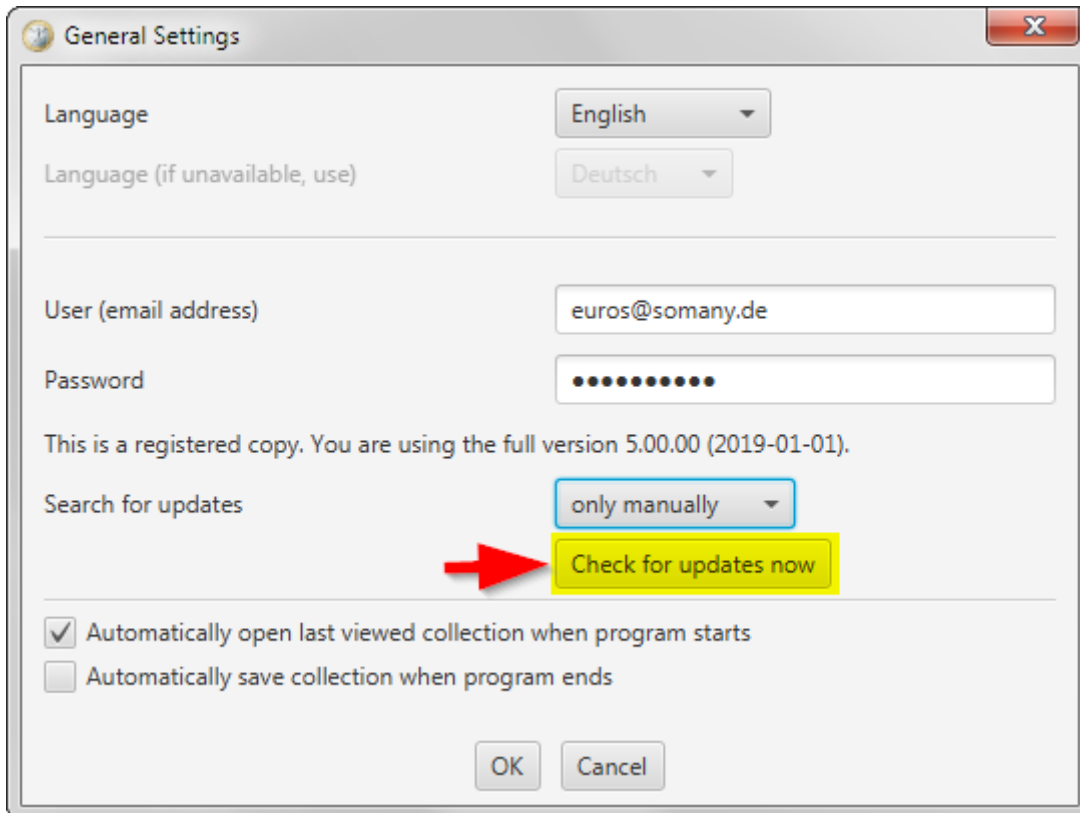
General Settings

Language English

Language (if unavailable, use) Deutsch

User (email address) euros@somany.de

Password ●●●●●●●●●●●

This is a registered copy. You are using the full version 5.00.00 (2019-01-01).

Search for updates only manually

Check for updates now

Automatically open last viewed collection when program starts

Automatically save collection when program ends

OK Cancel